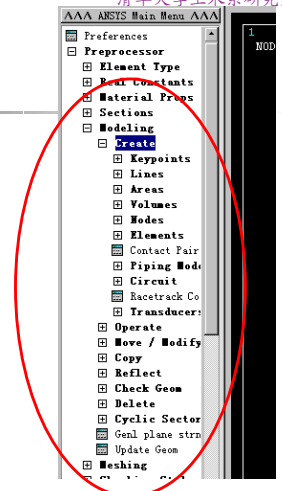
ΛΛΛ ANSYS Main Menu ΛΛΛ

Preferences
Preprocessor
Element Type
Real Constants
Material Props
Sections
Modeling
Create
Keypoints
Lines
Areas
Volumes
Nodes
Elements
Contact Pair
Piping Mode
Circuit
Racetrack Co
Transducers
Operate
Move / Modify
Copy
Reflect
Check Geom
Delete
Cyclic Sector
Genl plane strn
Update Geom
Meshing

1
NODE